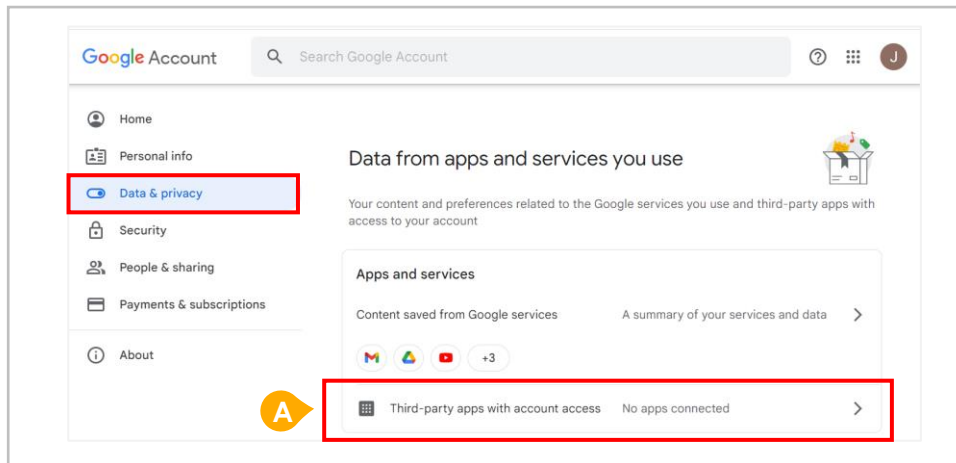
Google Account

Search Google Account

J

Home

Personal info

Data & privacy

Security

People & sharing

Payments & subscriptions

About

Data from apps and services you use

Your content and preferences related to the Google services you use and third-party apps with access to your account

Apps and services

Content saved from Google services

A summary of your services and data

+3

A

Third-party apps with account access

No apps connected